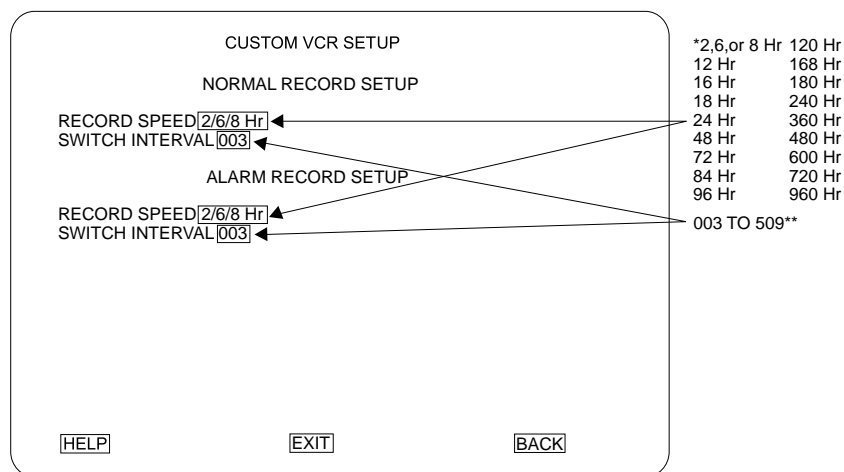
CUSTOM VCR SETUP

NORMAL RECORD SETUP

RECORD SPEED 2/6/8 Hr
SWITCH INTERVAL 003

ALARM RECORD SETUP

RECORD SPEED 2/6/8 Hr
SWITCH INTERVAL 003

HELP EXIT BACK

*2,6,or 8 Hr 120 Hr
12 Hr 168 Hr
16 Hr 180 Hr
18 Hr 240 Hr
24 Hr 360 Hr
48 Hr 480 Hr
72 Hr 600 Hr
84 Hr 720 Hr
96 Hr 960 Hr

003 TO 509**